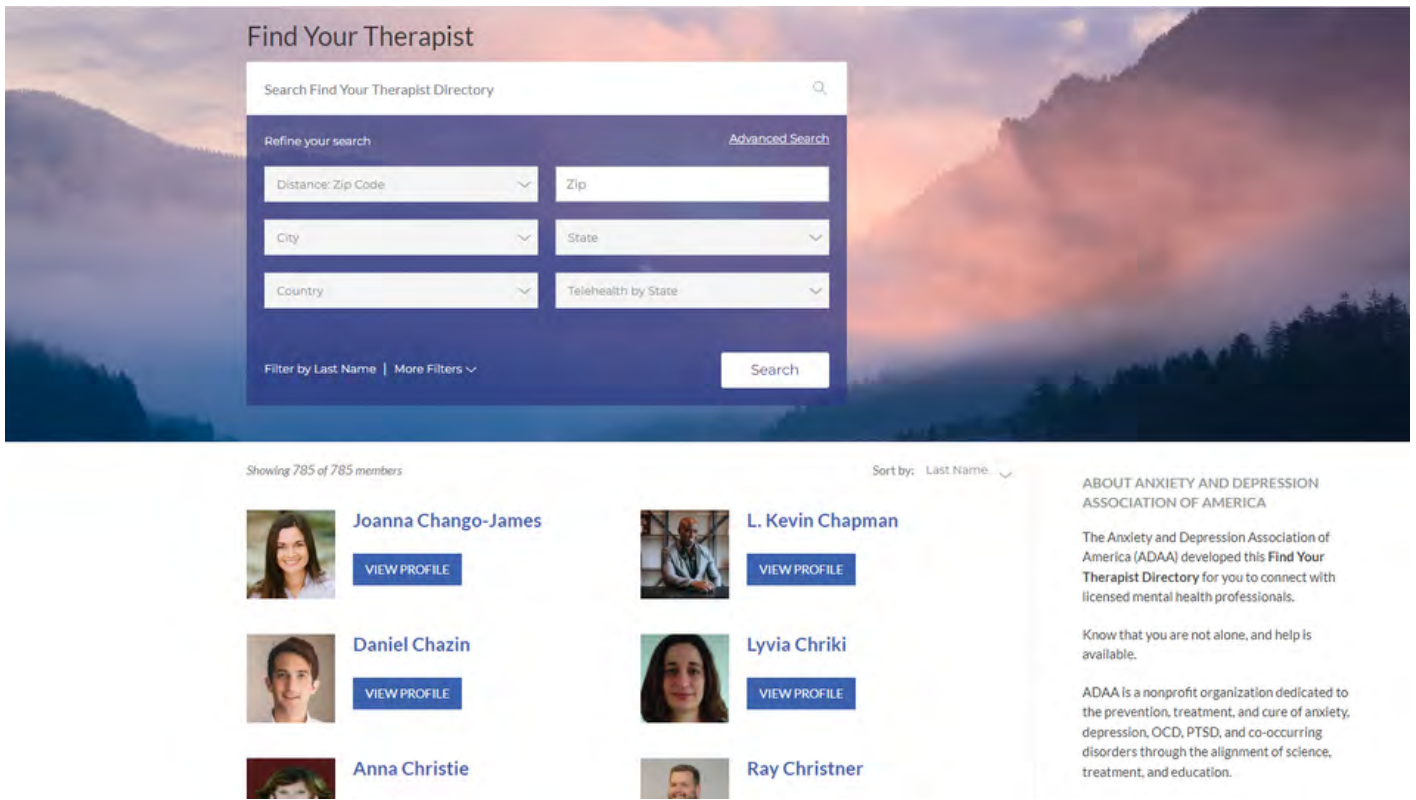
Find Your Therapist

Search Find Your Therapist Directory

Refine your search

Advanced Search

Distance: Zip Code

Zip

City

State

Country

Telehealth by State

Filter by Last Name | More Filters

Search

Showing 785 of 785 members

Sort by: Last Name

Joanna Chango-James

VIEW PROFILE

L. Kevin Chapman

VIEW PROFILE

Daniel Chazin

VIEW PROFILE

Lyvia Chriki

VIEW PROFILE

Anna Christie

Ray Christner

ABOUT ANXIETY AND DEPRESSION ASSOCIATION OF AMERICA

The Anxiety and Depression Association of America (ADAA) developed this **Find Your Therapist Directory** for you to connect with licensed mental health professionals.

Know that you are not alone, and help is available.

ADAA is a nonprofit organization dedicated to the prevention, treatment, and cure of anxiety, depression, OCD, PTSD, and co-occurring disorders through the alignment of science, treatment, and education.